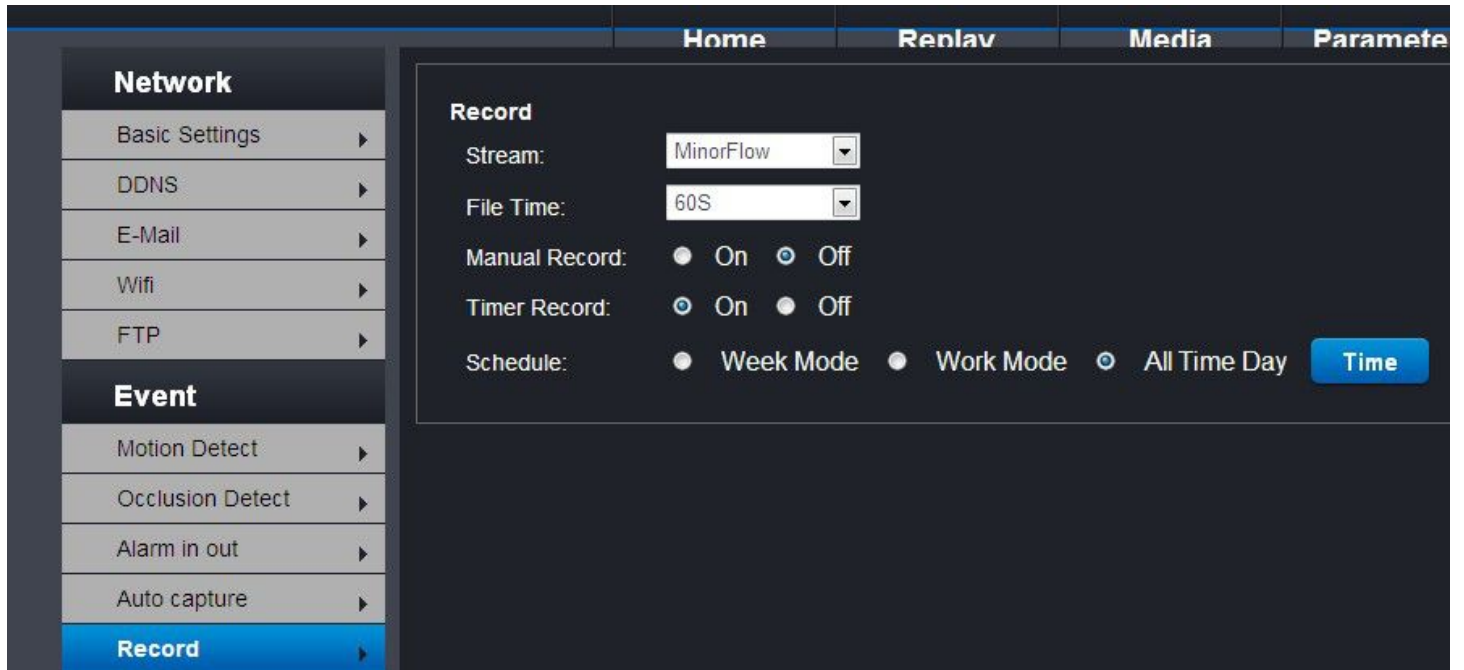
Home Replay Media Paramete

Network
Basic Settings
DDNS
E-Mail
Wifi
FTP
Event
Motion Detect
Occlusion Detect
Alarm in out
Auto capture
Record

Record
Stream: MinorFlow
File Time: 60S
Manual Record: On Off
Timer Record: On Off
Schedule: Week Mode Work Mode All Time Day Time